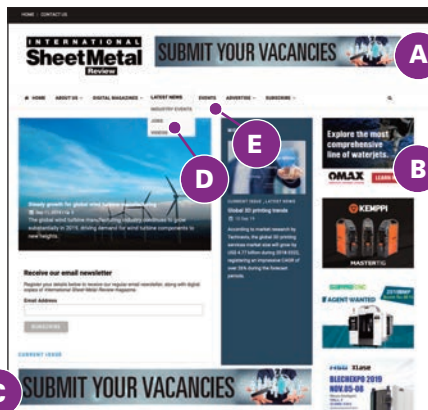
HOME | CONTACT US

INTERNATIONAL SheetMetal Review

SUBMIT YOUR VACANCIES

A

HOME ABOUT US DIGITAL MAGAZINES LATEST NEWS EVENTS ADVERTISE SUBSCRIBE

INDUSTRY EVENTS
JOBS
VIDEOS

E

D

B

Explore the most comprehensive line of waterjets.

OMAX

KEMPPI

MASTERTIG

AGENT WANTED

Steady growth for global wind turbine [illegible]

The global wind turbine manufacturing industry continues to grow substantially in 2019, driving demand for wind turbine components to new heights.

CURRENT ISSUE, LATEST NEWS

Global 3D printing trends

According to market research by Technavio, the global 3D printing services market size will grow by USD 4.77 billion during 2019-2023, registering an impressive CAGR of over 35% during the forecast periods.

Receive our email newsletter

Register your details below to receive our regular email newsletter, along with digital copies of International Sheet Metal Review magazine.

Email Address

SUBSCRIBE

CURRENT ISSUE

C

SUBMIT YOUR VACANCIES

BLECHEXPO 2019 NOV. 05-08